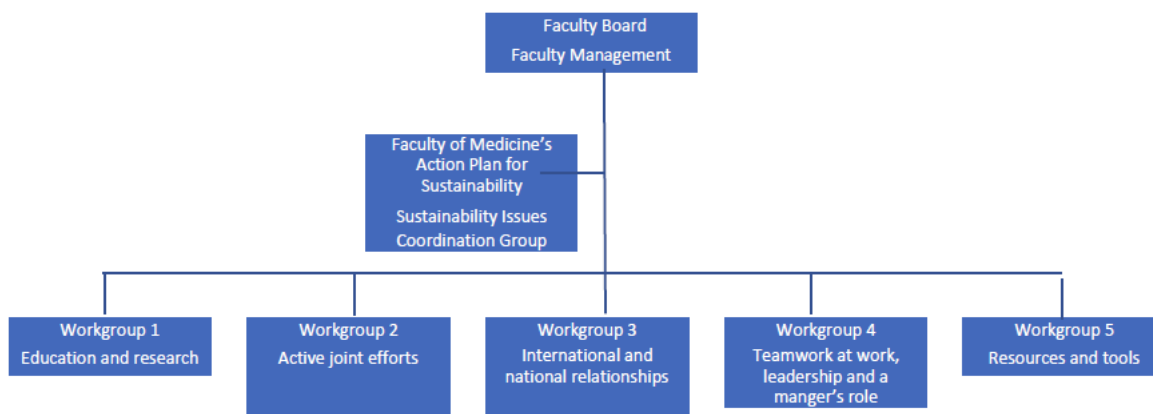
Faculty Board
Faculty Management

Faculty of Medicine's Action Plan for Sustainability
Sustainability Issues Coordination Group

Workgroup 1
Education and research

Workgroup 2
Active joint efforts

Workgroup 3
International and national relationships

Workgroup 4
Teamwork at work, leadership and a manger's role

Workgroup 5
Resources and tools